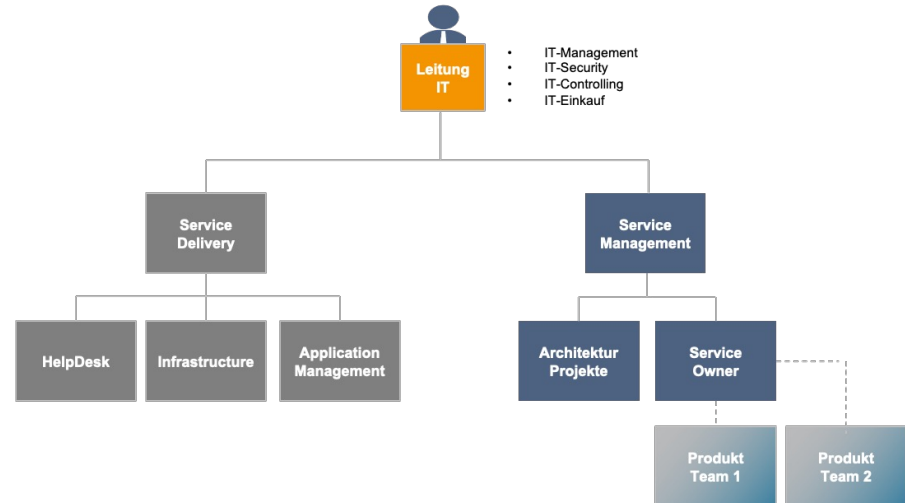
Leitung IT

- IT-Management
- IT-Security
- IT-Controlling
- IT-Einkauf

Service Delivery

Service Management

HelpDesk

Infrastructure

Application Management

Architektur Projekte

Service Owner

Produkt Team 1

Produkt Team 2